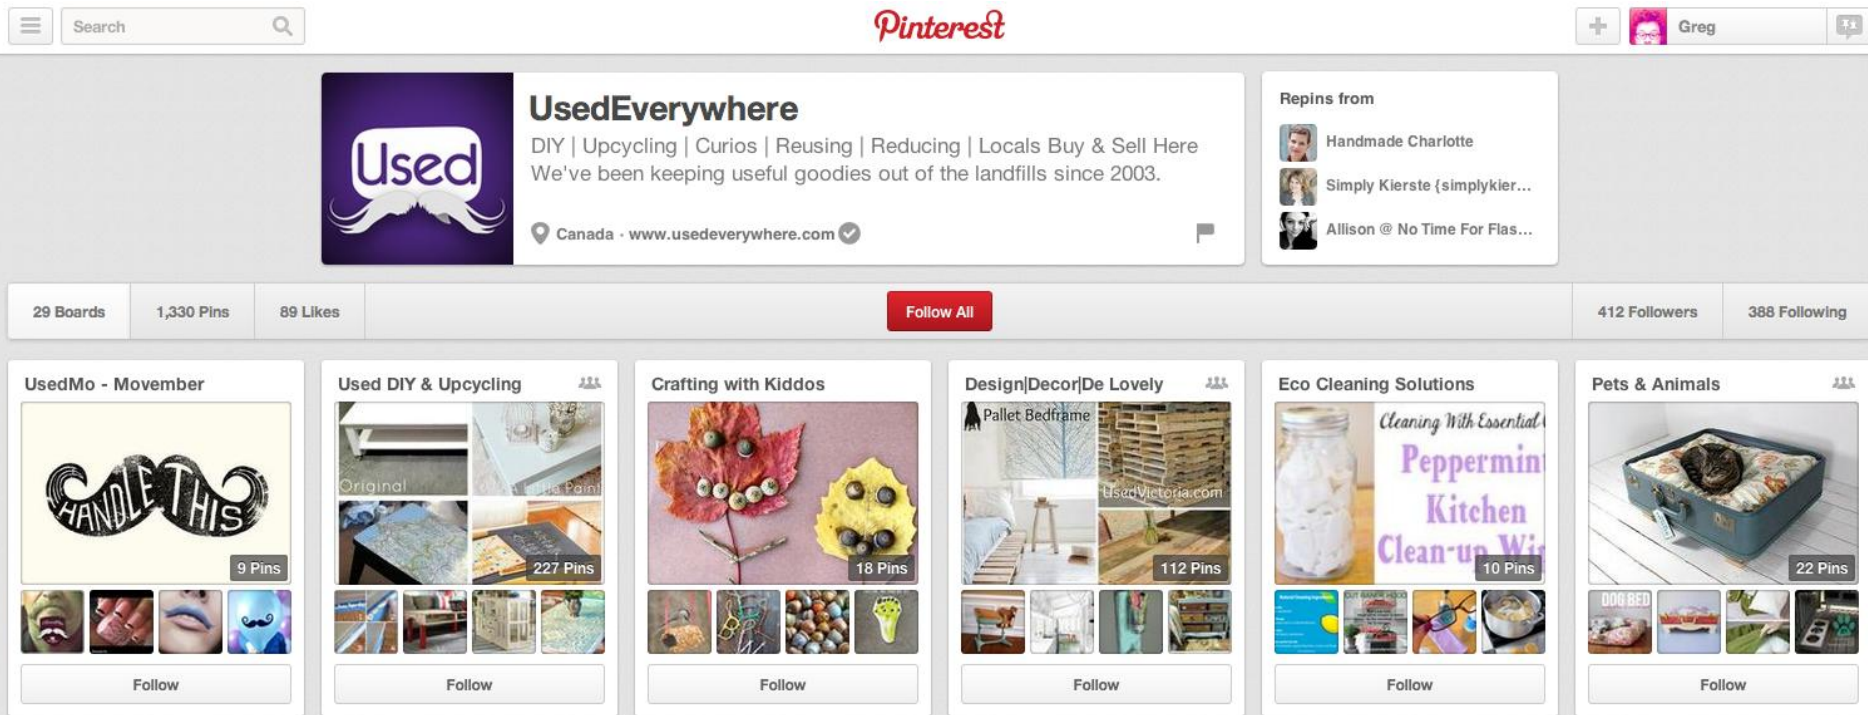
Search

Pinterest

Greg

Used

UsedEverywhere

DIY | Upcycling | Curios | Reusing | Reducing | Locals Buy & Sell Here
We've been keeping useful goodies out of the landfills since 2003.

Canada · www.usedeverywhere.com

Repins from

Handmade Charlotte

Simply Kierste {simplykier...

Allison @ No Time For Flas...

29 Boards

1,330 Pins

89 Likes

Follow All

412 Followers

388 Following

UsedMo - Movember

HANDLE THIS

9 Pins

Follow

Used DIY & Upcycling

Original

227 Pins

Follow

Crafting with Kiddos

18 Pins

Follow

Design|Decor|De Lovely

Pallet Bedframe

UsedVictoria.com

112 Pins

Follow

Eco Cleaning Solutions

Cleaning With Essential

Peppermin

Kitchen

Clean-up Wi

10 Pins

Follow

Pets & Animals

22 Pins

DOG BED

Follow